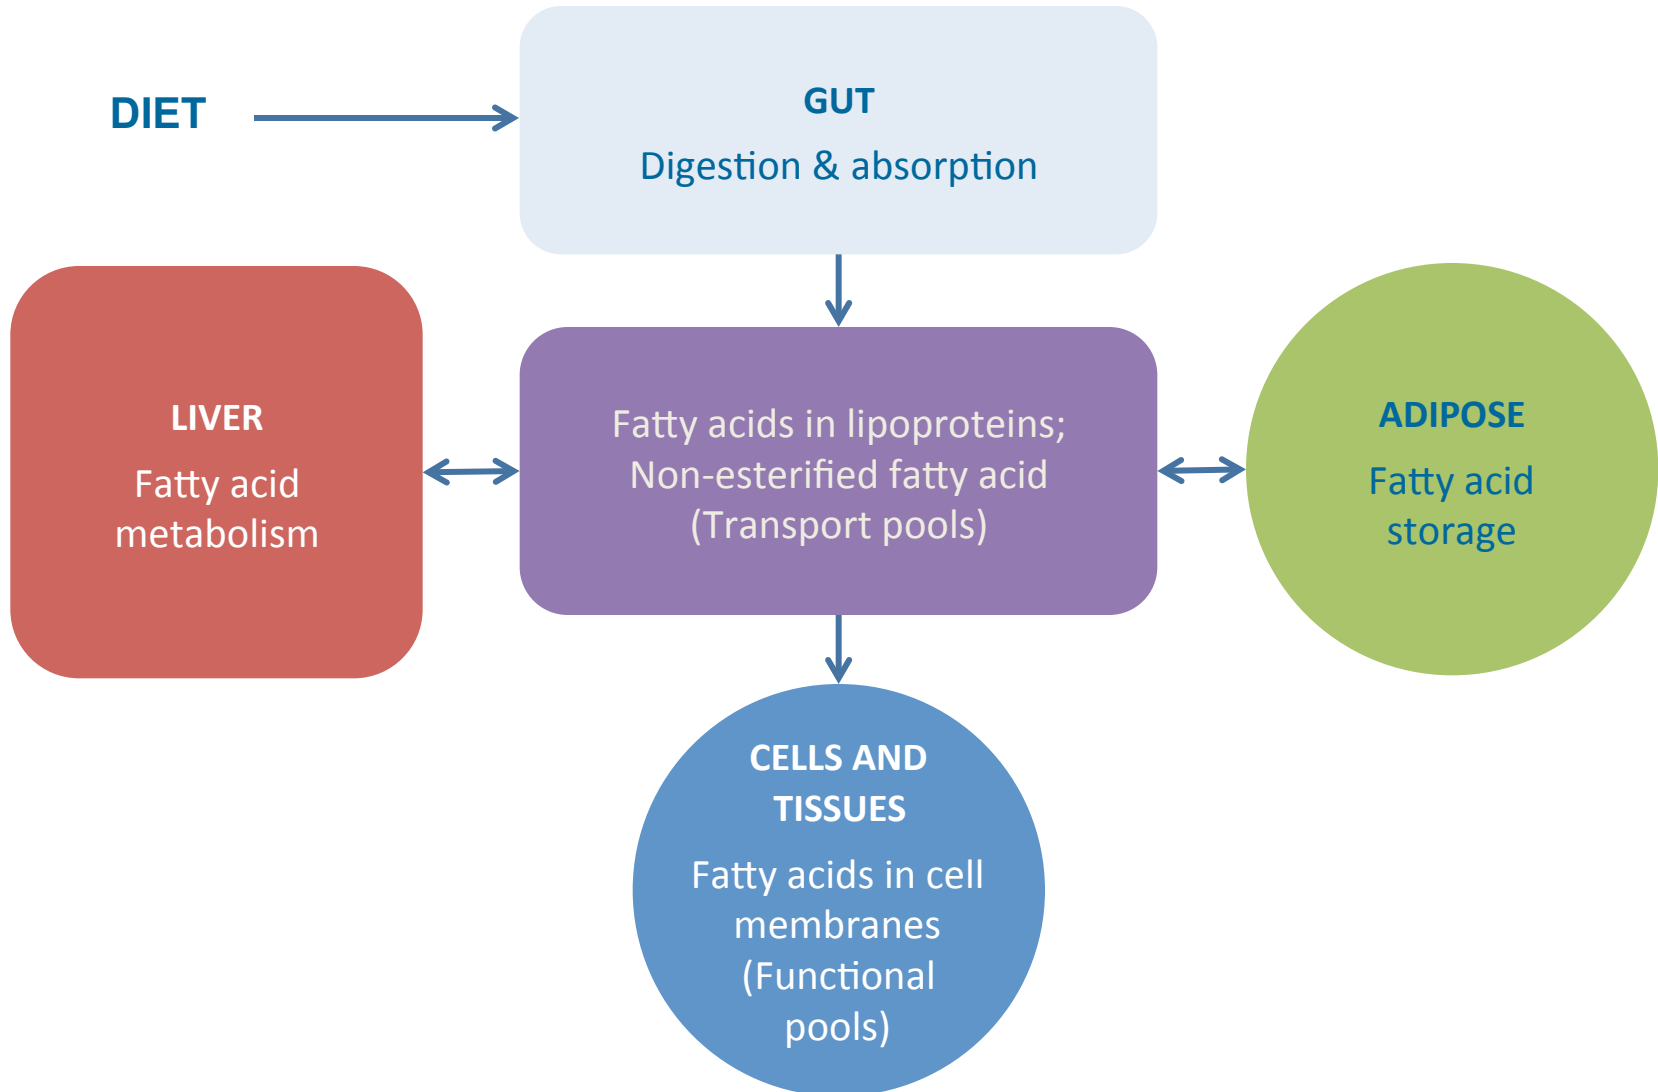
DIET

GUT

Digestion & absorption

LIVER

Fatty acid metabolism

Fatty acids in lipoproteins;
Non-esterified fatty acid
(Transport pools)

ADIPOSE

Fatty acid storage

CELLS AND TISSUES

Fatty acids in cell membranes
(Functional pools)